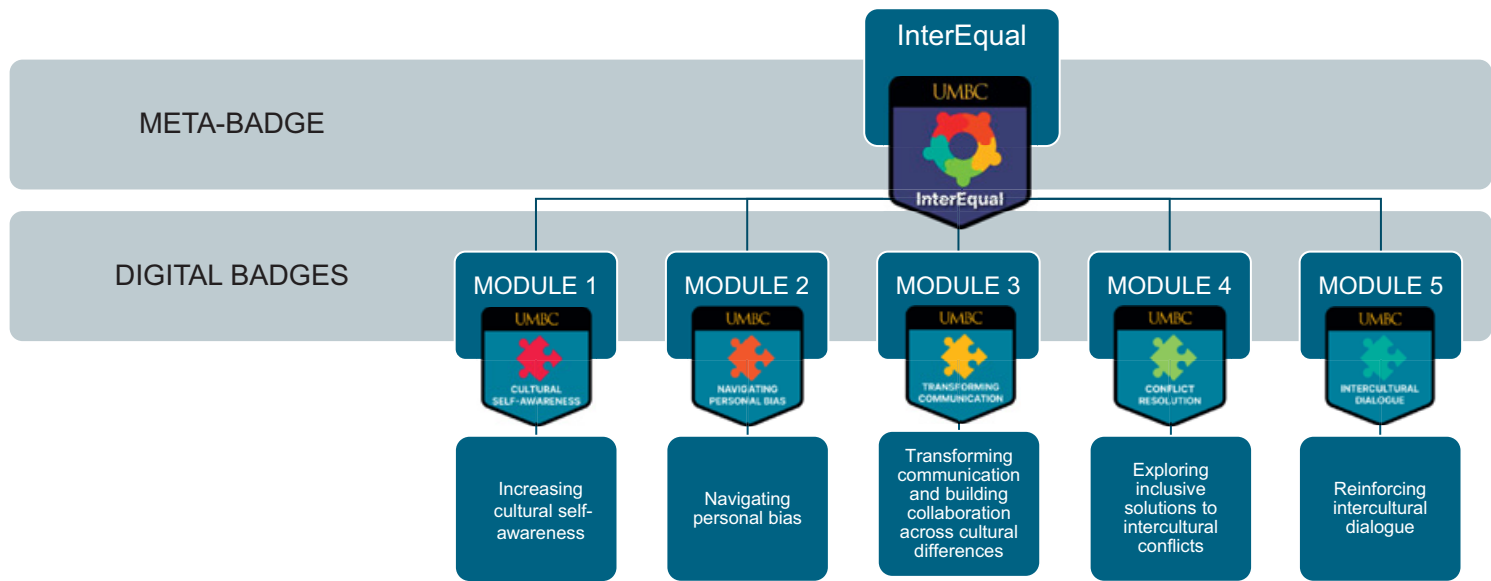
InterEqual

META-BADGE

UMBC

InterEqual

DIGITAL BADGES

MODULE 1

UMBC

CULTURAL SELF-AWARENESS

Increasing cultural self-awareness

MODULE 2

UMBC

NAVIGATING PERSONAL BIAS

Navigating personal bias

MODULE 3

UMBC

TRANSFORMING COMMUNICATION

Transforming communication and building collaboration across cultural differences

MODULE 4

UMBC

CONFLICT RESOLUTION

Exploring inclusive solutions to intercultural conflicts

MODULE 5

UMBC

INTERCULTURAL DIALOGUE

Reinforcing intercultural dialogue